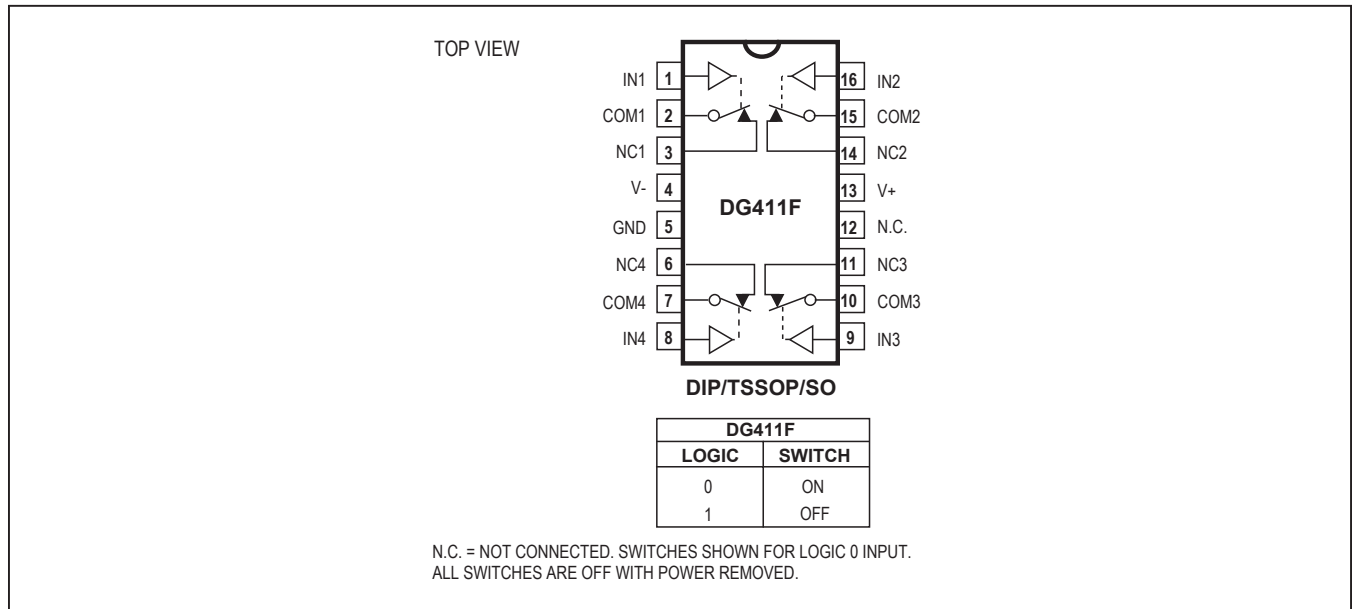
TOP VIEW

IN1 1
COM1 2
NC1 3
V- 4
GND 5
NC4 6
COM4 7
IN4 8

16 IN2
15 COM2
14 NC2
13 V+
12 N.C.
11 NC3
10 COM3
9 IN3

DG411F

DIP/TSSOP/SO

| DG411F | |
|---|---|
| LOGIC | SWITCH |
| 0 | ON |
| 1 | OFF |

N.C. = NOT CONNECTED. SWITCHES SHOWN FOR LOGIC 0 INPUT.
ALL SWITCHES ARE OFF WITH POWER REMOVED.